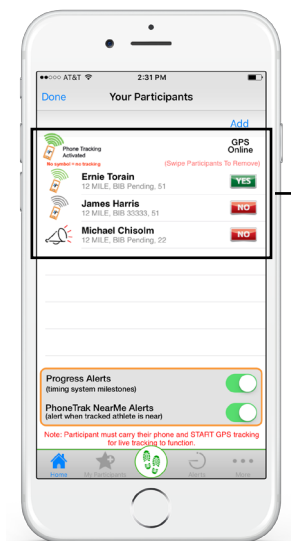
AT&T 2:31 PM

Done Your Participants

Add

Phone Tracking Activated
No symbol = no tracking

GPS Online
(Swipe Participants To Remove)

Ernie Torain
12 MILE, BIB Pending, 51
YES

James Harris
12 MILE, BIB 33333, 51
NO

Michael Chisolm
12 MILE, BIB Pending, 22
NO

Progress Alerts
(timing system milestones)

PhoneTrak NearMe Alerts
(alert when tracked athlete is near)

Note: Participant must carry their phone and START GPS tracking for live tracking to function.

Home My Participants Alerts More